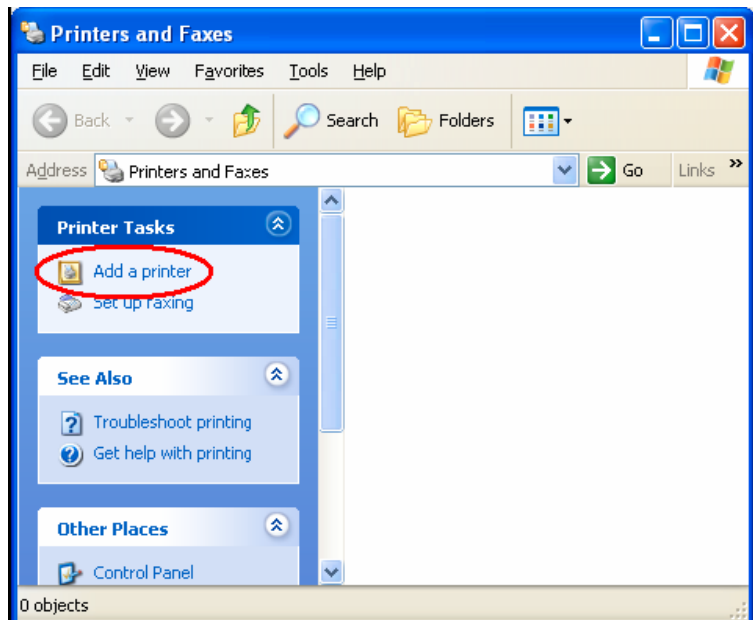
Printers and Faxes

File Edit View Favorites Tools Help

Back Search Folders

Address Printers and Faxes Go Links »

Printer Tasks

Add a printer
Set up faxing

See Also

Troubleshoot printing
Get help with printing

Other Places

Control Panel

0 objects